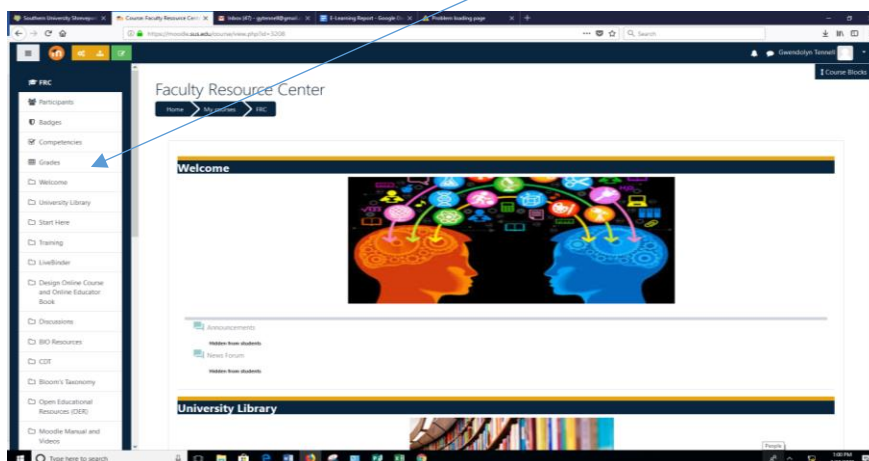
Southern University Shreveport | Course: Faculty Resource Cent | Inbox (47) - gytennell@gmail.c | E-Learning Report - Google Do | Problem loading page | +

https://moodle.susla.edu/course/view.php?id=3208

Search

Gwendolyn Tennell

Course Blocks

FRC

Participants

Badges

Competencies

Grades

Welcome

University Library

Start Here

Training

LiveBinder

Design Online Course and Online Educator Book

Discussions

BIO Resources

CDT

Bloom's Taxonomy

Open Educational Resources (OER)

Moodle Manual and Videos

Faculty Resource Center

Home | My courses | FRC

Welcome

Announcements

Hidden from students

News Forum

Hidden from students

University Library

People

Type here to search

1:00 PM